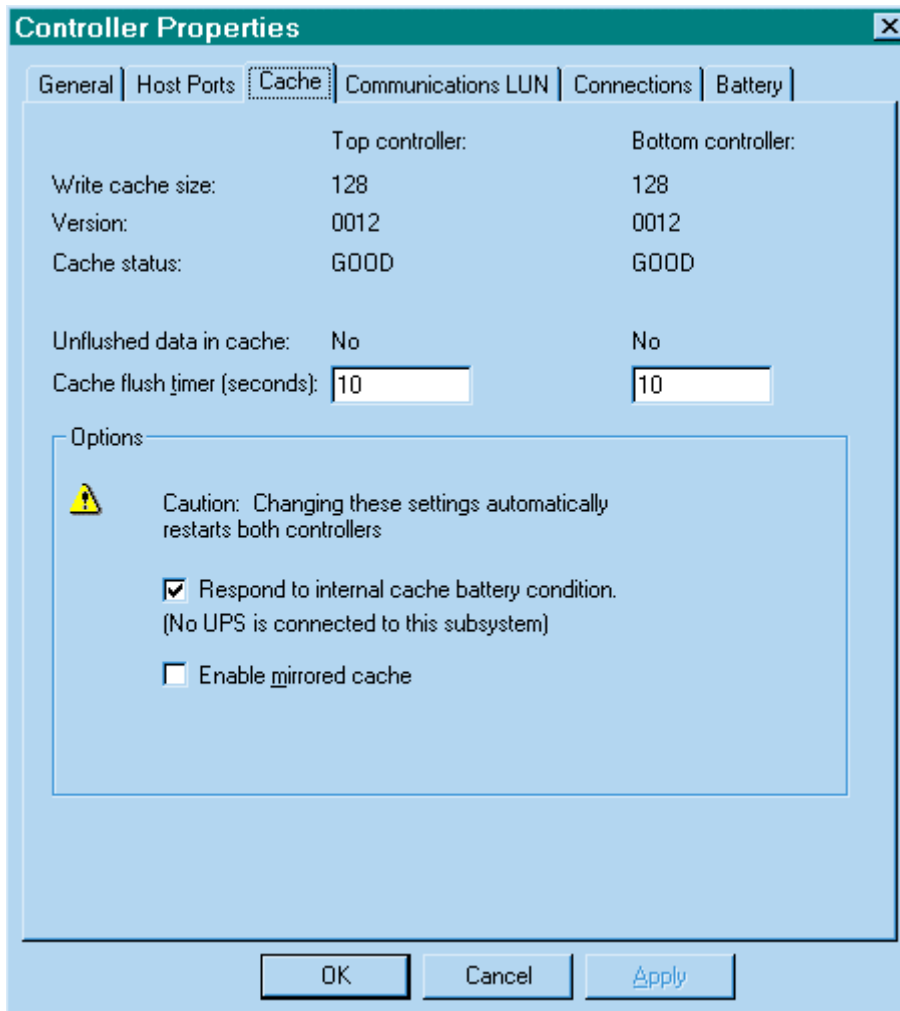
Controller Properties

General | Host Ports | Cache | Communications LUN | Connections | Battery

| | Top controller: | Bottom controller: |
|---|---|---|
| Write cache size: | 128 | 128 |
| Version: | 0012 | 0012 |
| Cache status: | GOOD | GOOD |
| Unflushed data in cache: | No | No |
| Cache flush timer (seconds): | 10 | 10 |

Options

Caution: Changing these settings automatically restarts both controllers

Respond to internal cache battery condition.
(No UPS is connected to this subsystem)

Enable mirrored cache

OK
Cancel
Apply